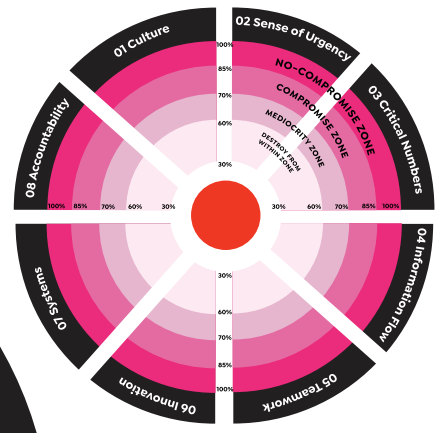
01 Culture
02 Sense of Urgency
03 Critical Numbers
04 Information Flow
05 Teamwork
06 Innovation
07 Systems
08 Accountability

NO-COMPROMISE ZONE
COMPROMISE ZONE
MEDIOCRITY ZONE
DESTROY FROM WITHIN ZONE

100%
85%
70%
60%
30%

100%
85%
70%
60%
30%

30%
60%
70%
85%
100%

30%
60%
70%
85%
100%